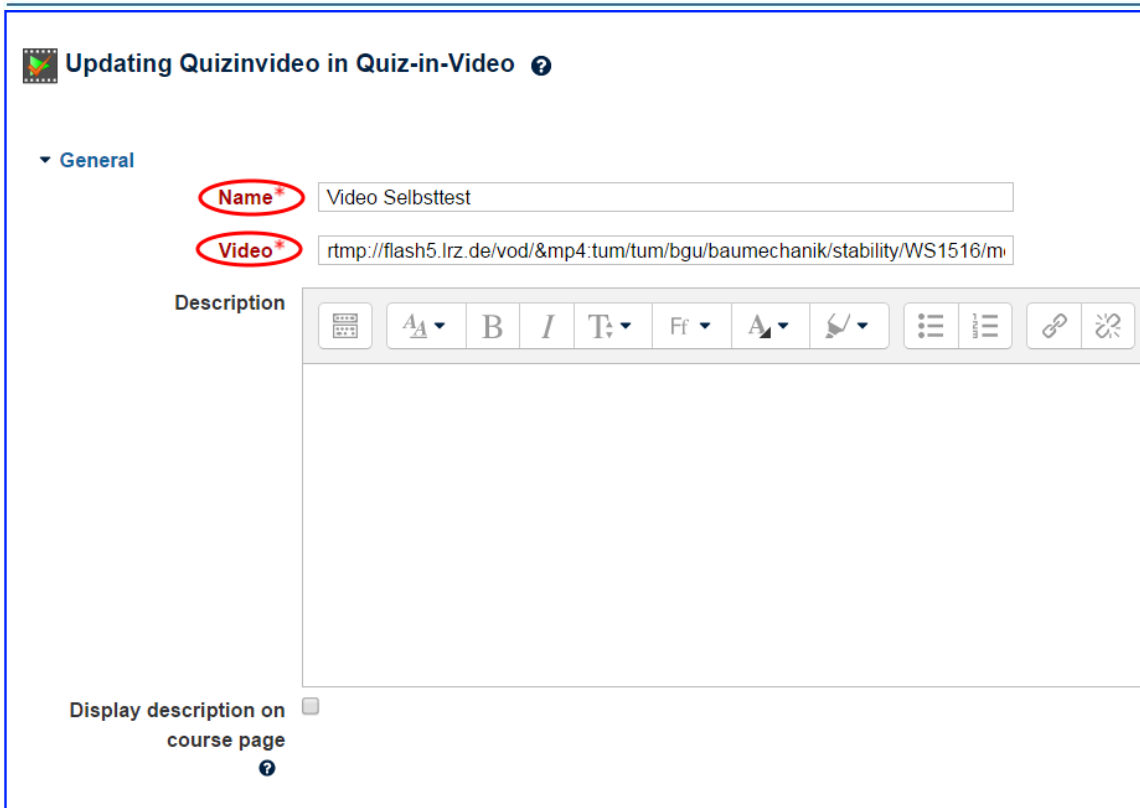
Updating Quizinvideo in Quiz-in-Video

General

Name* Video Selbsttest

Video* rtmp://flash5.lrz.de/vod/&mp4:tum/tum/bgu/baumechanik/stability/WS1516/m

Description

B I

Display description on course page